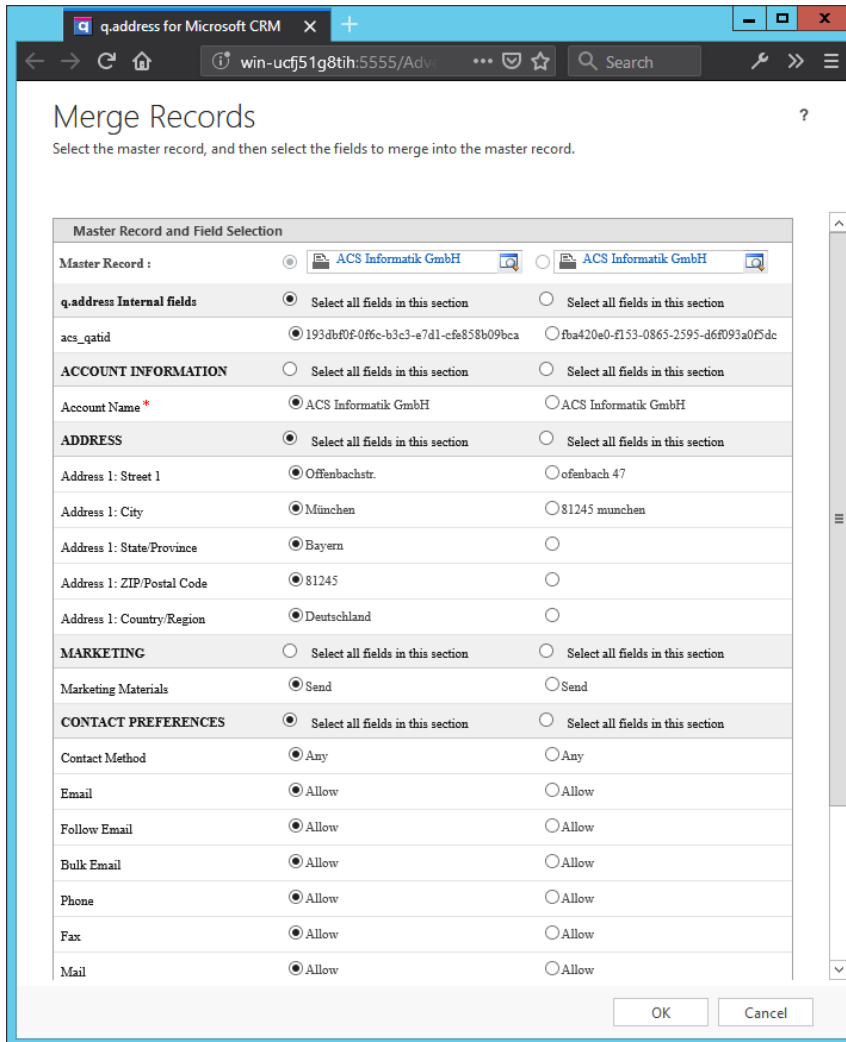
q.address for Microsoft CRM ×

win-ucfj51g8tih:5555/Adv ••• Search

Merge Records

?

Select the master record, and then select the fields to merge into the master record.

| Master Record and Field Selection | | |
|---|---|---|
| Master Record : | ACS Informatik GmbH | ACS Informatik GmbH |
| q.address Internal fields | Select all fields in this section | Select all fields in this section |
| acs_qatid | 193dbf0f-0f6c-b3c3-e7d1-cfe858b09bca | fba420e0-f153-0865-2595-d6f093a0f5dc |
| ACCOUNT INFORMATION | Select all fields in this section | Select all fields in this section |
| Account Name * | ACS Informatik GmbH | ACS Informatik GmbH |
| ADDRESS | Select all fields in this section | Select all fields in this section |
| Address 1: Street 1 | Offenbachstr. | ofenbach 47 |
| Address 1: City | München | 81245 munchen |
| Address 1: State/Province | Bayern | |
| Address 1: ZIP/Postal Code | 81245 | |
| Address 1: Country/Region | Deutschland | |
| MARKETING | Select all fields in this section | Select all fields in this section |
| Marketing Materials | Send | Send |
| CONTACT PREFERENCES | Select all fields in this section | Select all fields in this section |
| Contact Method | Any | Any |
| Email | Allow | Allow |
| Follow Email | Allow | Allow |
| Bulk Email | Allow | Allow |
| Phone | Allow | Allow |
| Fax | Allow | Allow |
| Mail | Allow | Allow |

OK Cancel